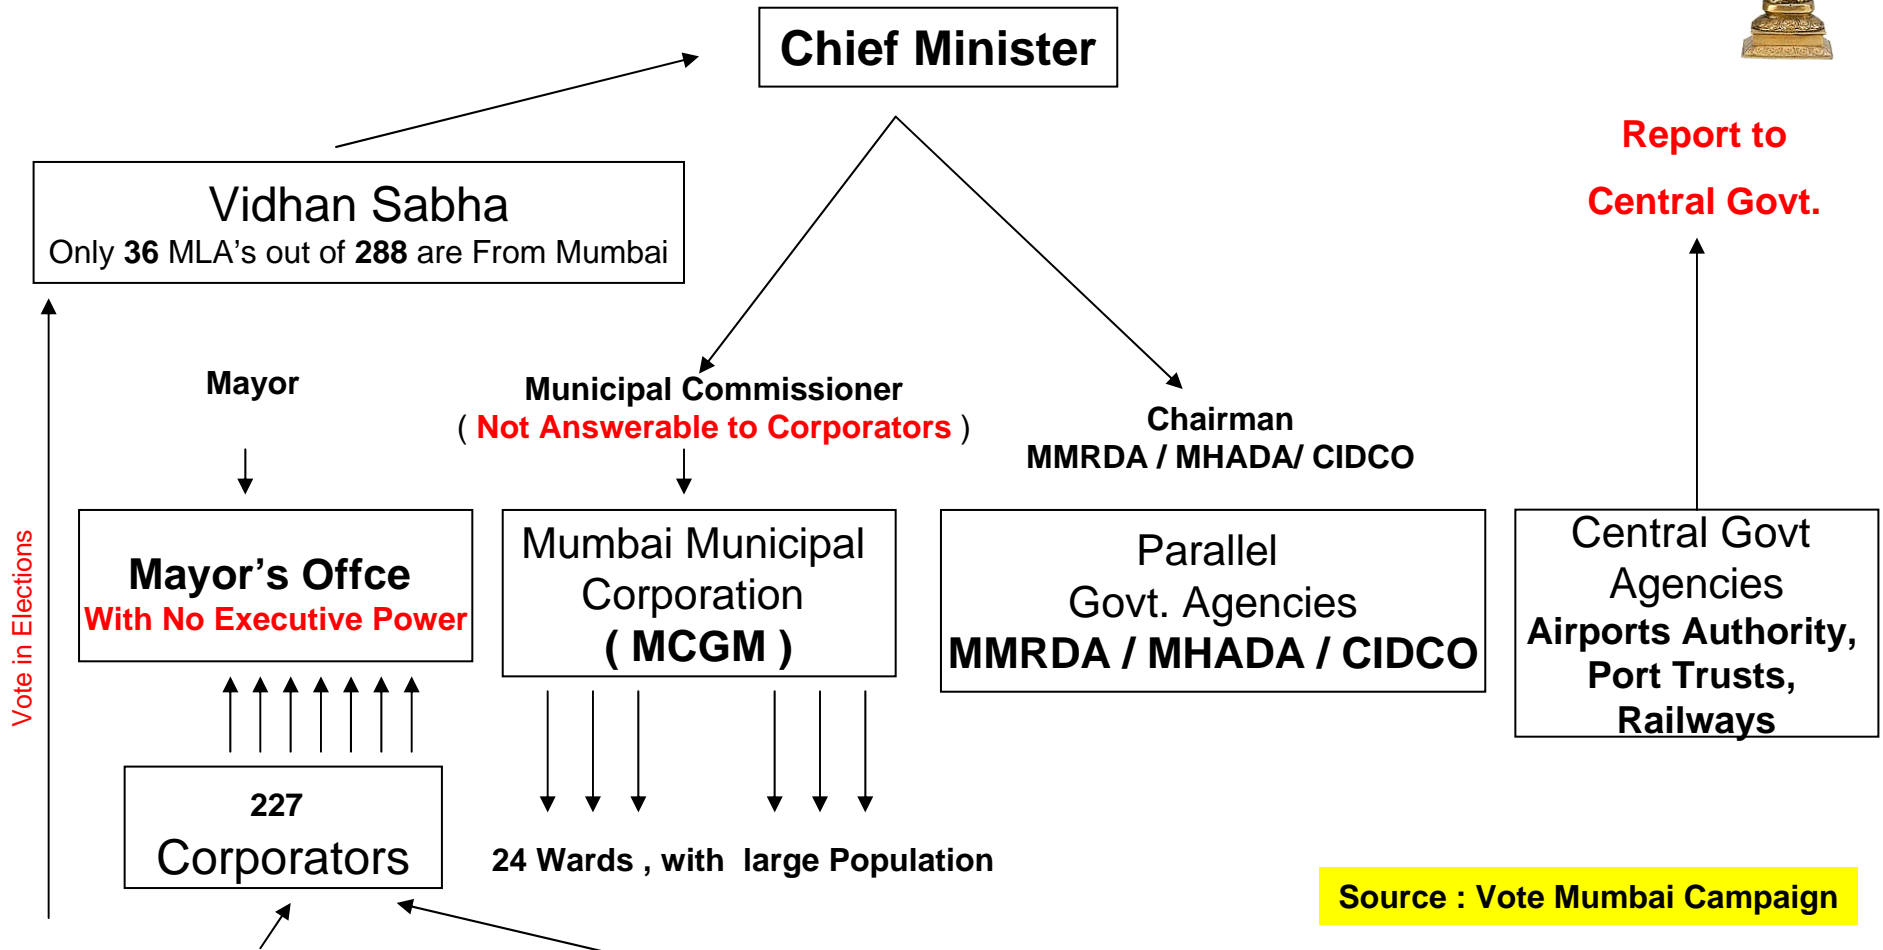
Chief Minister

Report to

Central Govt.

Vidhan Sabha
Only 36 MLA's out of 288 are From Mumbai

Vote in Elections

Mayor

Municipal Commissioner
( Not Answerable to Corporators )

Chairman
MMRDA / MHADA/ CIDCO

Mayor's Offce
With No Executive Power

Mumbai Municipal Corporation
( MCGM )

Parallel
Govt. Agencies
MMRDA / MHADA / CIDCO

Central Govt Agencies
Airports Authority,
Port Trusts,
Railways

227
Corporators

24 Wards , with large Population

Source : Vote Mumbai Campaign